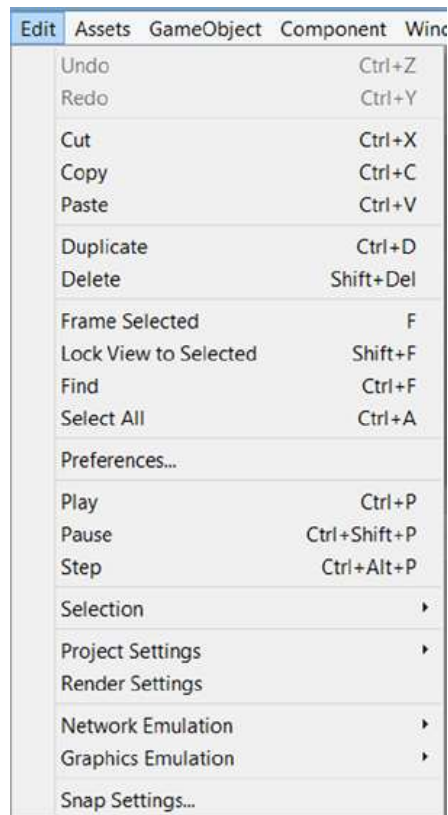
Edit Assets GameObject Component Winc

Undo Ctrl+Z
Redo Ctrl+Y

Cut Ctrl+X
Copy Ctrl+C
Paste Ctrl+V

Duplicate Ctrl+D
Delete Shift+Del

Frame Selected F
Lock View to Selected Shift+F
Find Ctrl+F
Select All Ctrl+A

Preferences...

Play Ctrl+P
Pause Ctrl+Shift+P
Step Ctrl+Alt+P

Selection

Project Settings
Render Settings

Network Emulation
Graphics Emulation

Snap Settings...